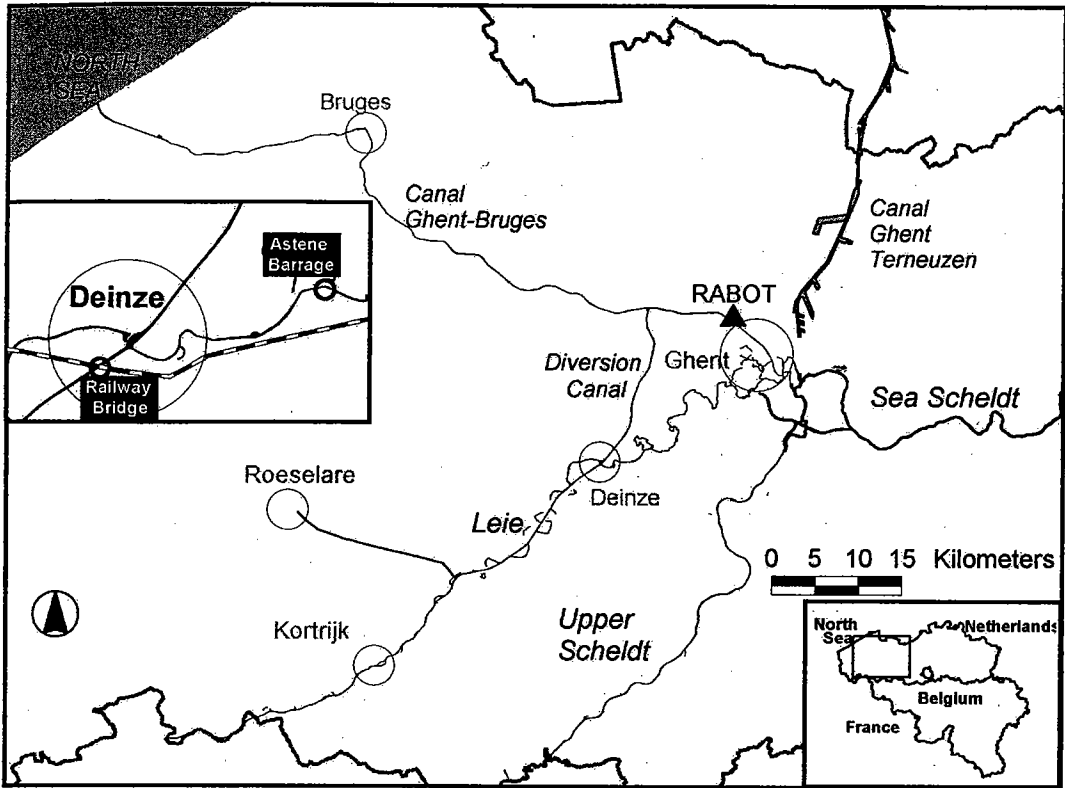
NORTH SEA

Bruges

Canal Ghent-Bruges

Canal Ghent Terneuzen

Astene Barrage

Deinze

Railway Bridge

RABOT

Ghent

Diversion Canal

Sea Scheldt

Roeselare

Deinze

Leie

0 5 10 15 Kilometers

Kortrijk

Upper Scheldt

North Sea

Netherlands

Belgium

France